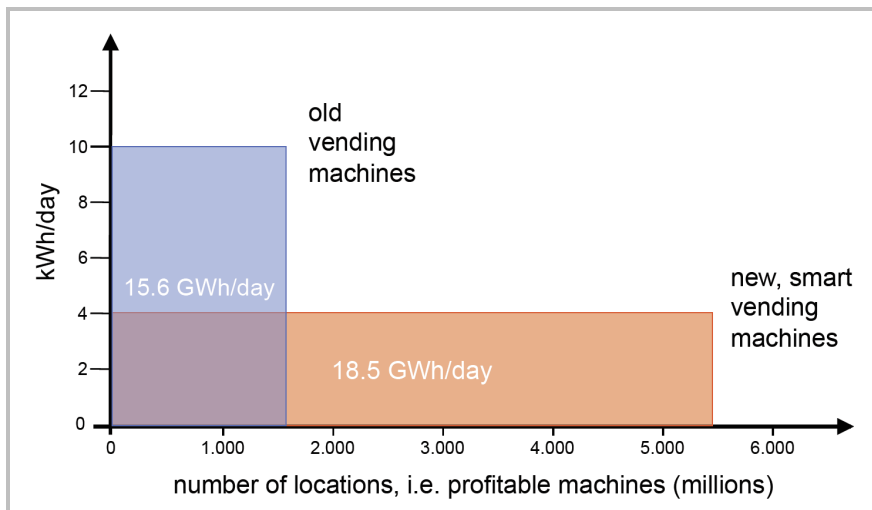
old vending machines

new, smart vending machines

15.6 GWh/day

18.5 GWh/day

kWh/day

12
10
8
6
4
2
0

0
1.000
2.000
3.000
4.000
5.000
6.000

number of locations, i.e. profitable machines (millions)